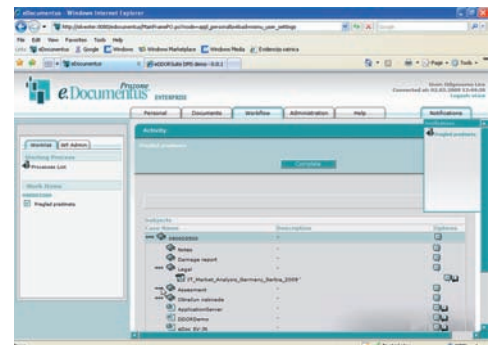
eDocumentus - Windows Internet Explorer

File Edit View Favorites Tools Help

eDocumentus

e.Documentus ENTERPRISE

Personal | Documents | Workflow | Administration | Help | Notifications

Workflow | Wf Admin

Starting Process

Processes List

Work Items

Pregled predmeta

Activity

Pregled predmeta

Complete

Subjects

Case Name | Description | Options

Notes

Damage report

Legal

Assesment

ApplicationServer

Pregled predmeta